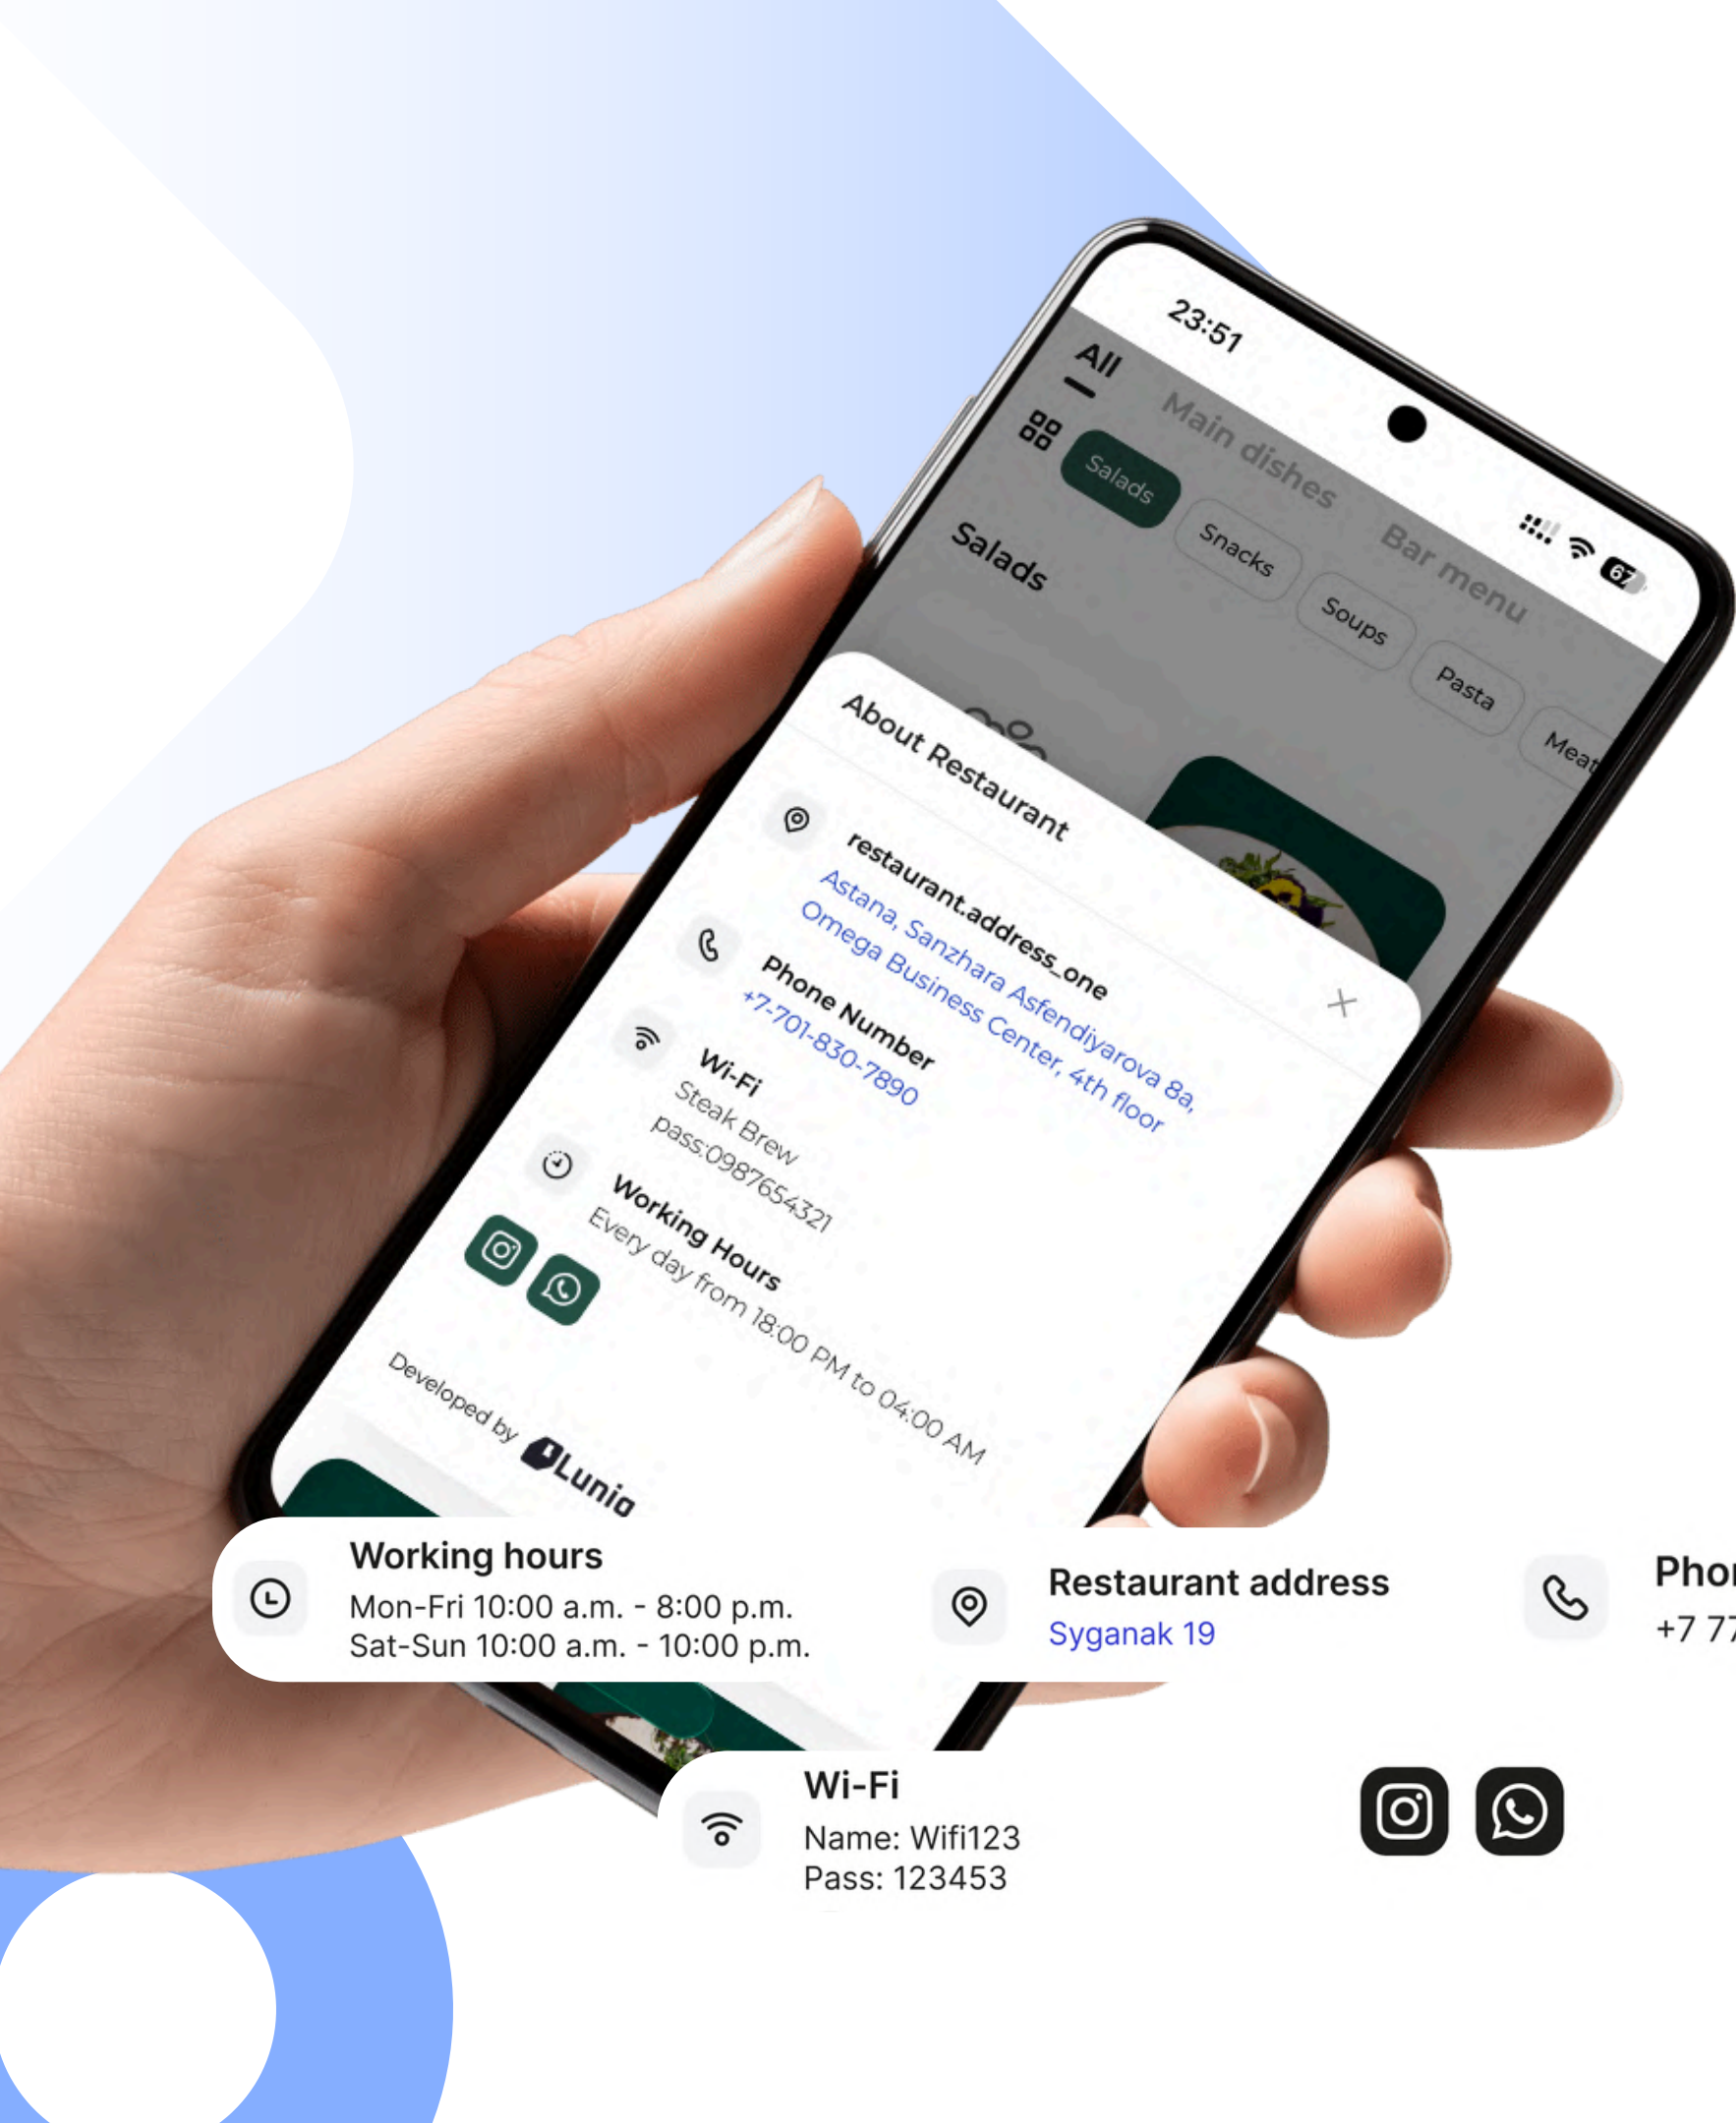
23:51

All

Main dishes

Bar menu

Salads

Snacks

Soups

Pasta

Meat

Salads

About Restaurant

restaurant.address_one
Astana, Sanzhara Asfendiyarova 8a, Omega Business Center, 4th floor

Phone Number
+7-701-830-7890

Wi-Fi
Steak Brew
pass:0987654321

Working Hours
Every day from 18:00 PM to 04:00 AM

Developed by Lunia

Working hours
Mon-Fri 10:00 a.m. - 8:00 p.m.
Sat-Sun 10:00 a.m. - 10:00 p.m.

Restaurant address
Syganak 19

Phon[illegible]
+7 77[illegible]

Wi-Fi
Name: Wifi123
Pass: 123453